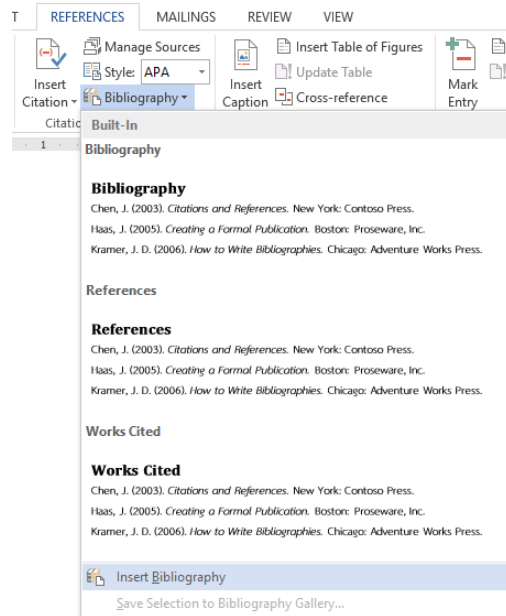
T REFERENCES MAILINGS REVIEW VIEW

Insert Citation

Manage Sources

Style: APA

Bibliography

Insert Caption

Insert Table of Figures

Update Table

Cross-reference

Mark Entry

Citatio

1

Built-In

Bibliography

**Bibliography**

Chen, J. (2003). *Citations and References.* New York: Contoso Press.

Haas, J. (2005). *Creating a Formal Publication.* Boston: Proseware, Inc.

Kramer, J. D. (2006). *How to Write Bibliographies.* Chicago: Adventure Works Press.

References

**References**

Chen, J. (2003). *Citations and References.* New York: Contoso Press.

Haas, J. (2005). *Creating a Formal Publication.* Boston: Proseware, Inc.

Kramer, J. D. (2006). *How to Write Bibliographies.* Chicago: Adventure Works Press.

Works Cited

**Works Cited**

Chen, J. (2003). *Citations and References.* New York: Contoso Press.

Haas, J. (2005). *Creating a Formal Publication.* Boston: Proseware, Inc.

Kramer, J. D. (2006). *How to Write Bibliographies.* Chicago: Adventure Works Press.

Insert Bibliography

Save Selection to Bibliography Gallery...